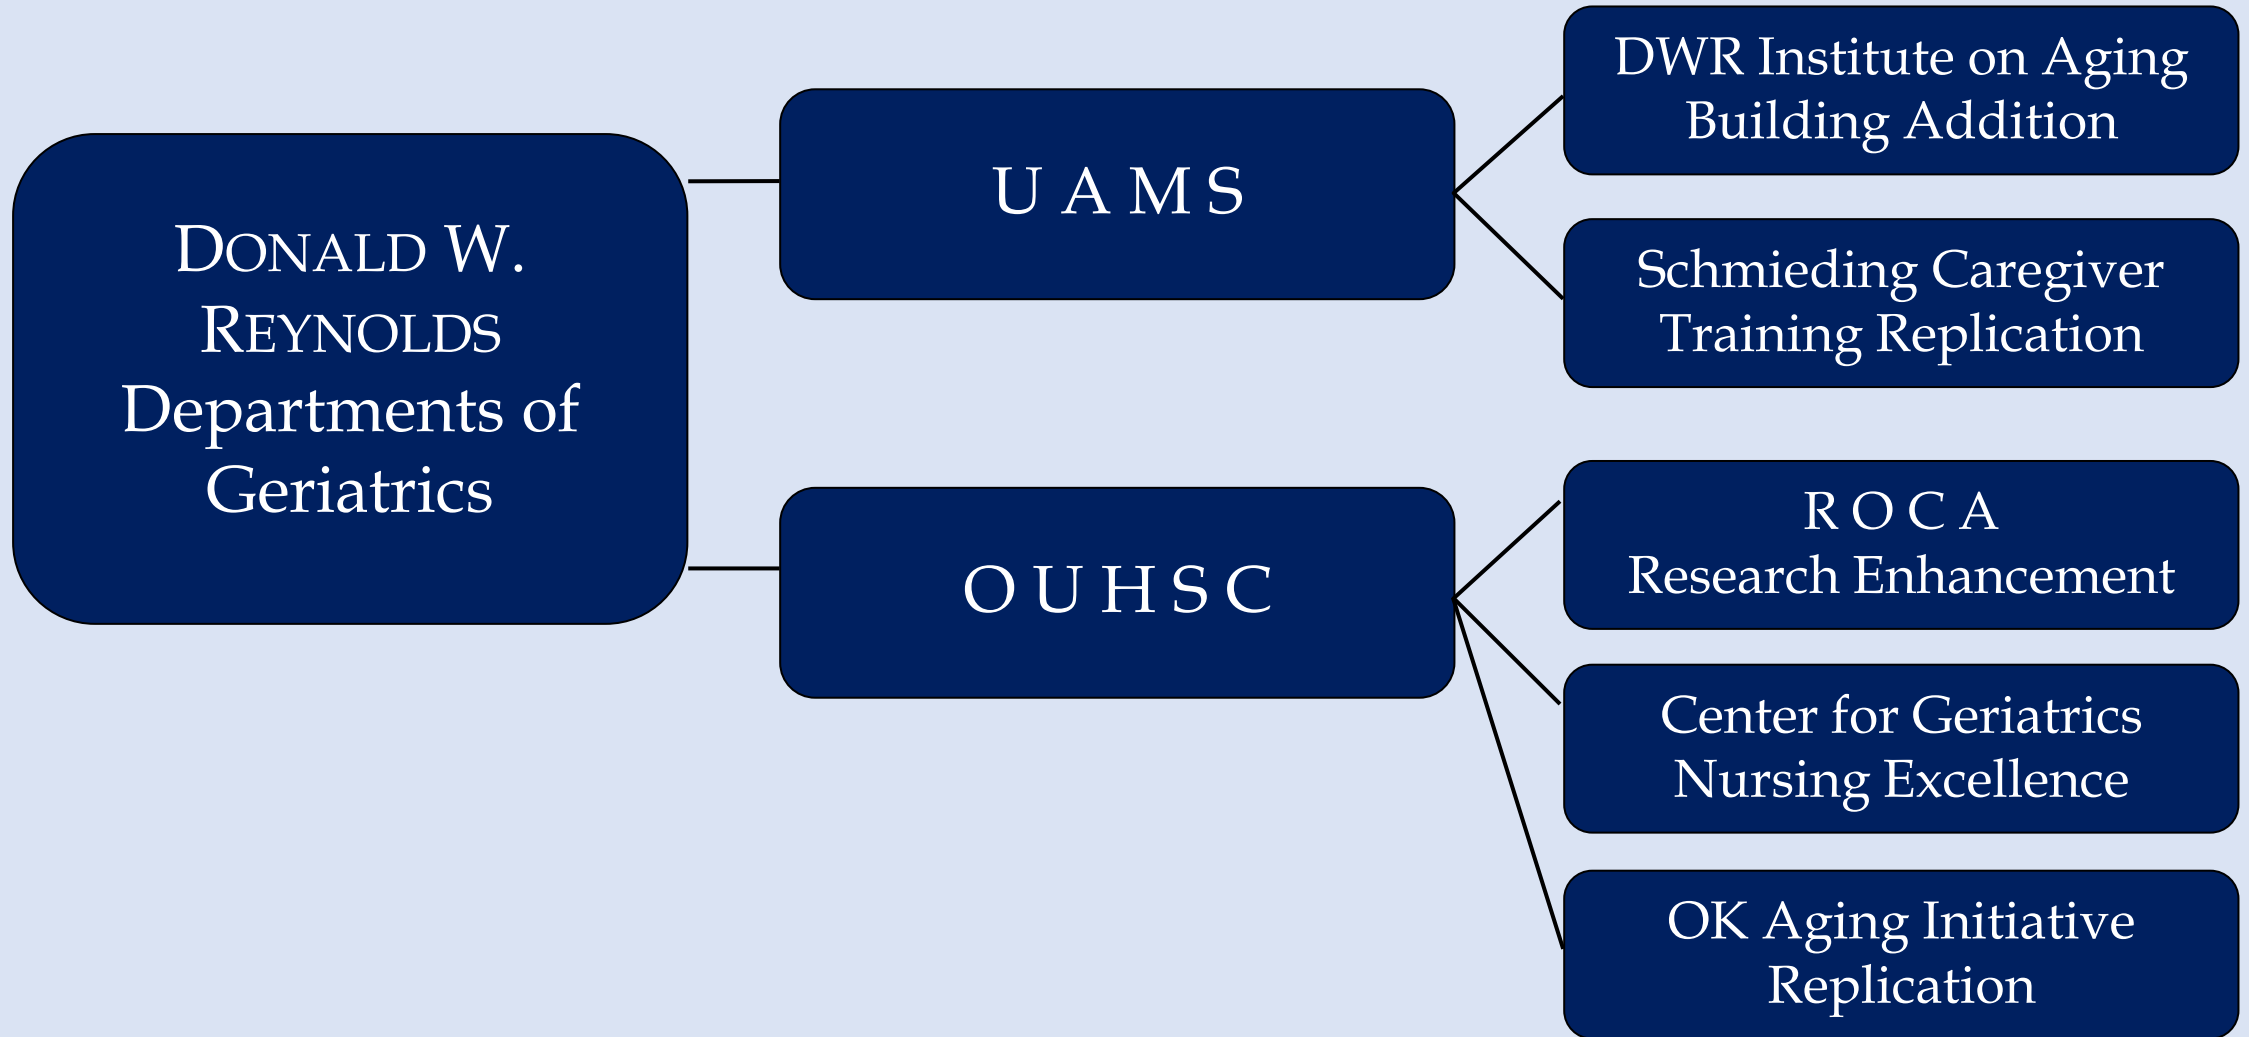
DONALD W. REYNOLDS Departments of Geriatrics

UAMS

OUHSC

DWR Institute on Aging Building Addition

Schmieding Caregiver Training Replication

ROCA Research Enhancement

Center for Geriatrics Nursing Excellence

OK Aging Initiative Replication